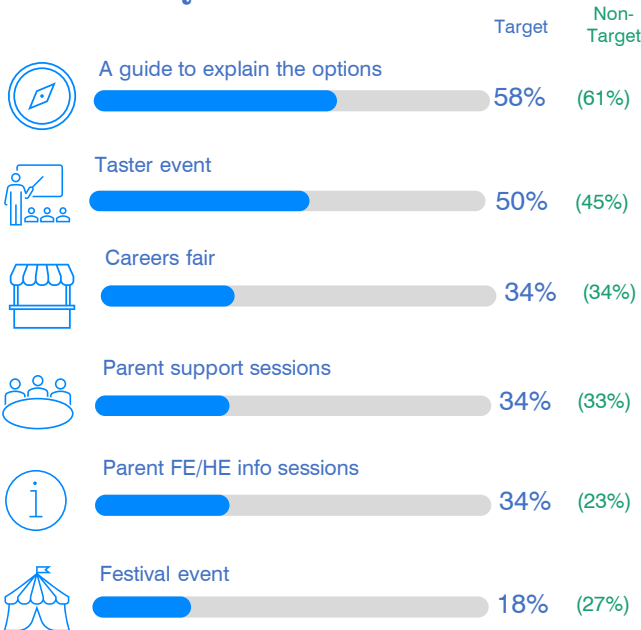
Target

Non-Target

A guide to explain the options

58%

(61%)

Taster event

50%

(45%)

Careers fair

34%

(34%)

Parent support sessions

34%

(33%)

Parent FE/HE info sessions

34%

(23%)

Festival event

18%

(27%)